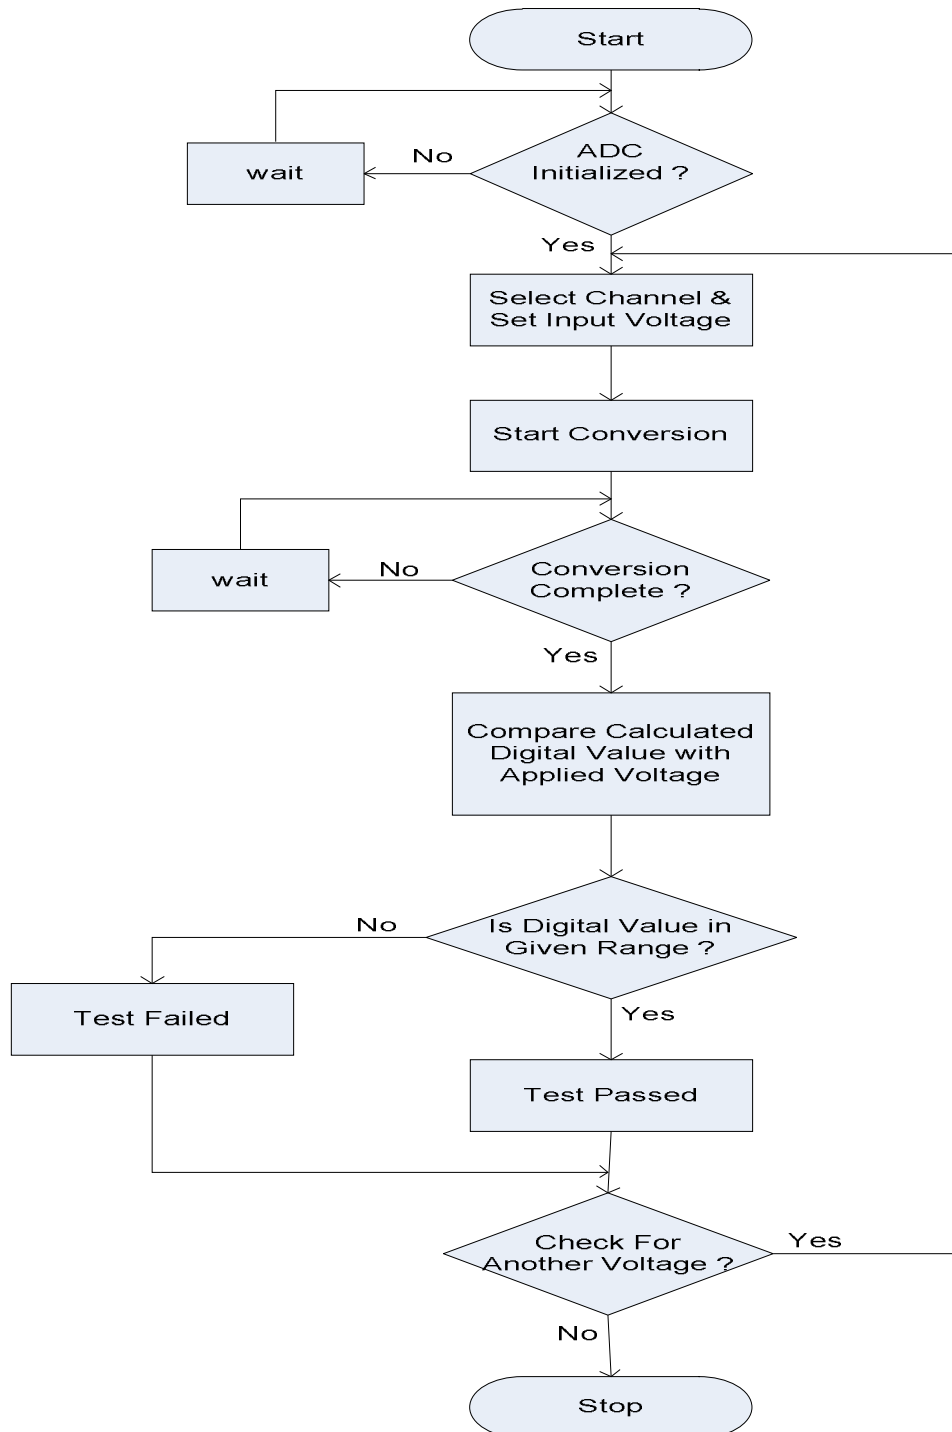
Start

wait

No

ADC Initialized ?

Yes

Select Channel & Set Input Voltage

Start Conversion

wait

No

Conversion Complete ?

Yes

Compare Calculated Digital Value with Applied Voltage

No

Is Digital Value in Given Range ?

Test Failed

Yes

Test Passed

Check For Another Voltage ?

Yes

No

Stop